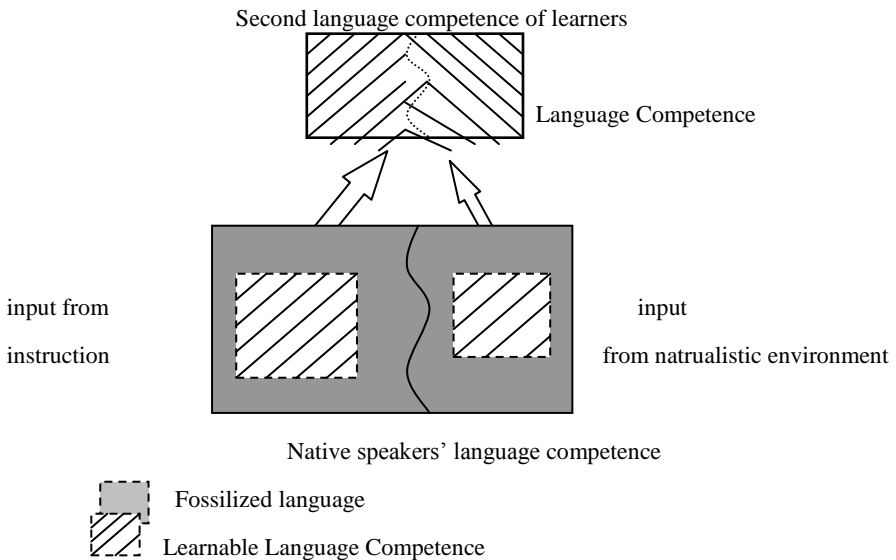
Second language competence of learners

Language Competence

input from

instruction

input

from natrualistic environment

Native speakers' language competence

Fossilized language

Learnable Language Competence